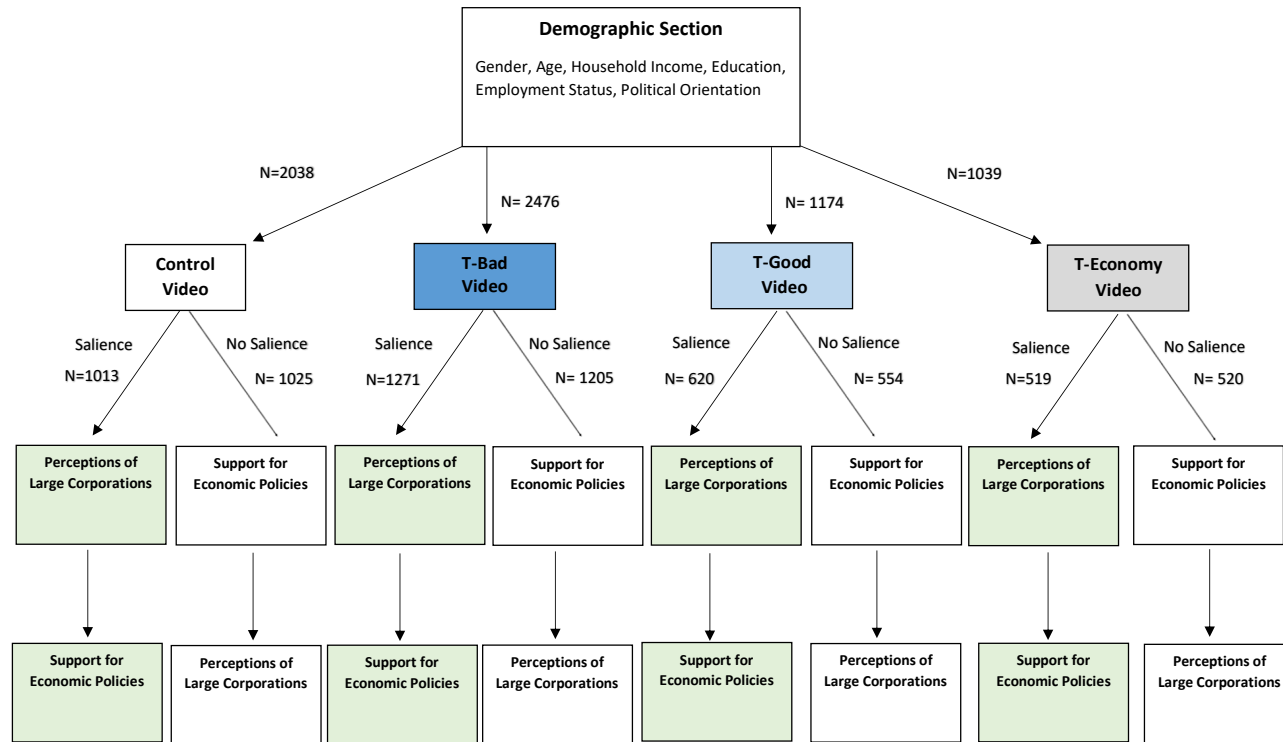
Demographic Section
Gender, Age, Household Income, Education, Employment Status, Political Orientation

N=2038

N= 2476

N= 1174

N=1039

Control Video

Salience
N=1013

No Salience
N= 1025

Perceptions of Large Corporations

Support for Economic Policies

Support for Economic Policies

Perceptions of Large Corporations

T-Bad Video

Salience
N=1271

No Salience
N= 1205

Perceptions of Large Corporations

Support for Economic Policies

Support for Economic Policies

Perceptions of Large Corporations

T-Good Video

Salience
N= 620

No Salience
N= 554

Perceptions of Large Corporations

Support for Economic Policies

Support for Economic Policies

Perceptions of Large Corporations

T-Economy Video

Salience
N=519

No Salience
N= 520

Perceptions of Large Corporations

Support for Economic Policies

Support for Economic Policies

Perceptions of Large Corporations